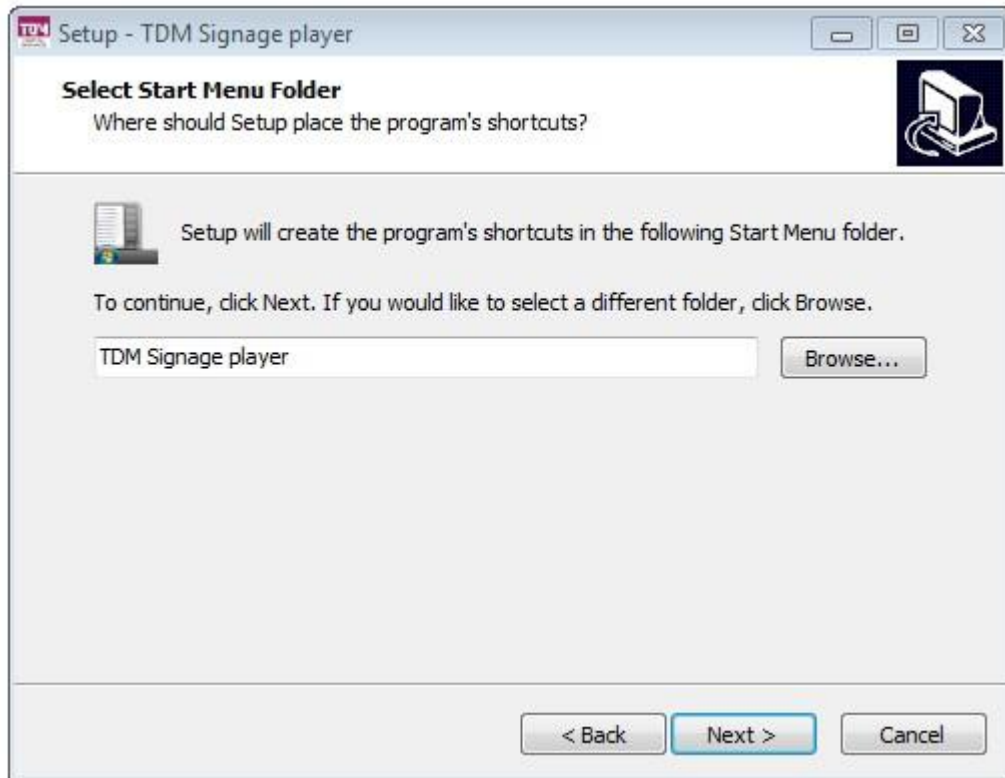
Setup - TDM Signage player

Select Start Menu Folder
Where should Setup place the program's shortcuts?

Setup will create the program's shortcuts in the following Start Menu folder.

To continue, click Next. If you would like to select a different folder, click Browse.

TDM Signage player

Browse...

< Back

Next >

Cancel